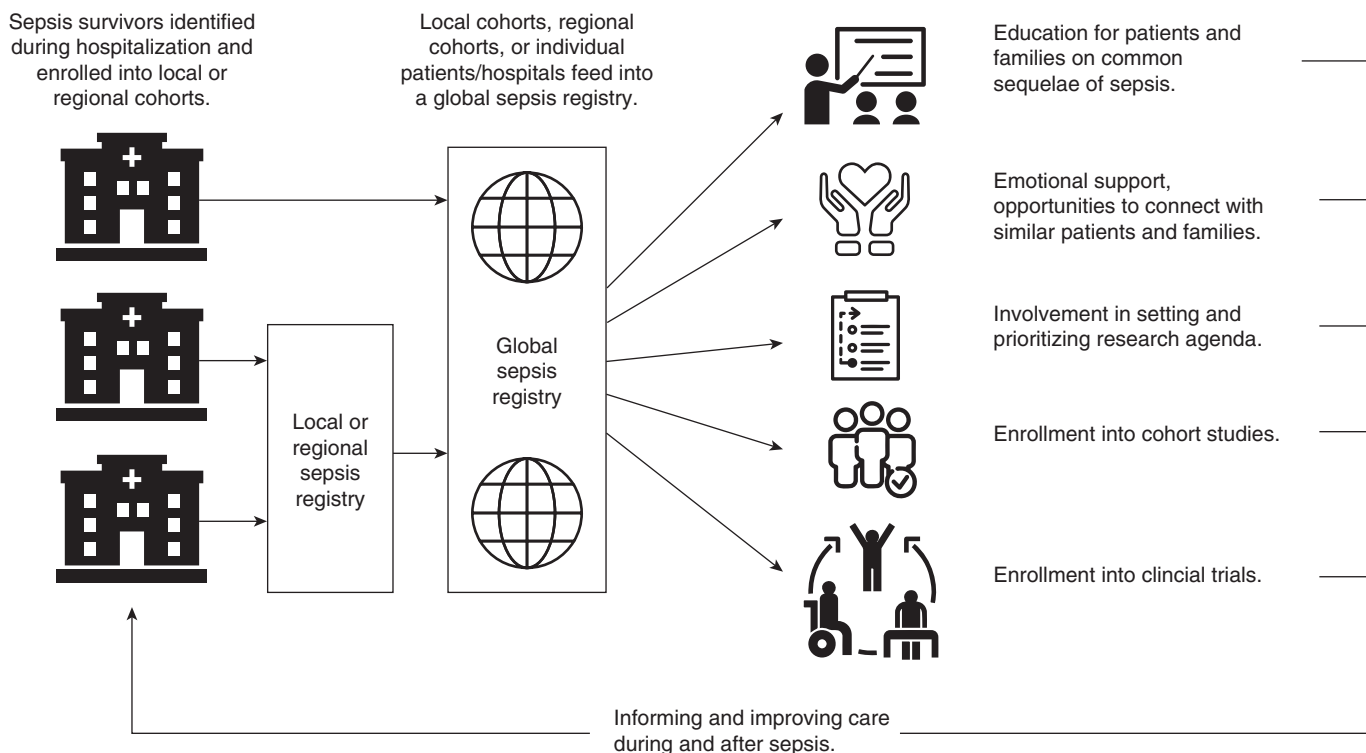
Sepsis survivors identified during hospitalization and enrolled into local or regional cohorts.

Local cohorts, regional cohorts, or individual patients/hospitals feed into a global sepsis registry.

Local or regional sepsis registry

Global sepsis registry

Education for patients and families on common sequelae of sepsis.

Emotional support, opportunities to connect with similar patients and families.

Involvement in setting and prioritizing research agenda.

Enrollment into cohort studies.

Enrollment into clincial trials.

Informing and improving care during and after sepsis.